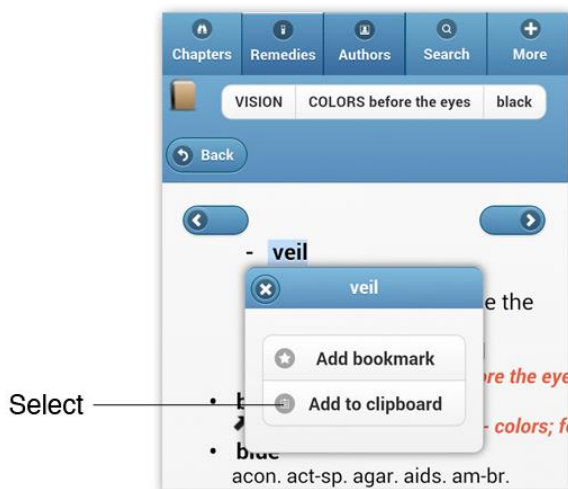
Chapters Remedies Authors Search More

VISION COLORS before the eyes black

Back

- veil

veil

e the

Add bookmark

re the eye

Select

Add to clipboard

- colors; f

• blue

acon. act-sp. agar. aids. am-br.